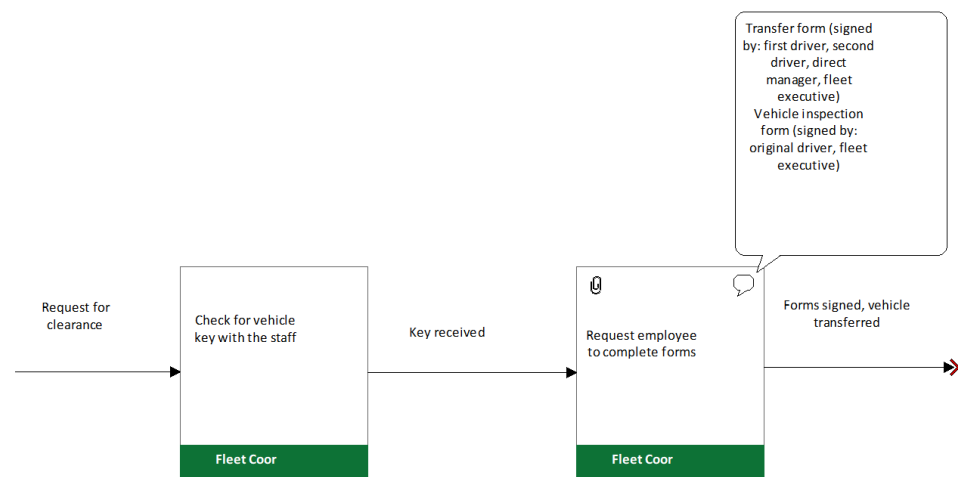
Transfer form (signed by: first driver, second driver, direct manager, fleet executive)
Vehicle inspection form (signed by: original driver, fleet executive)

Request for clearance

Check for vehicle key with the staff

Fleet Coor

Key received

Request employee to complete forms

Fleet Coor

Forms signed, vehicle transferred